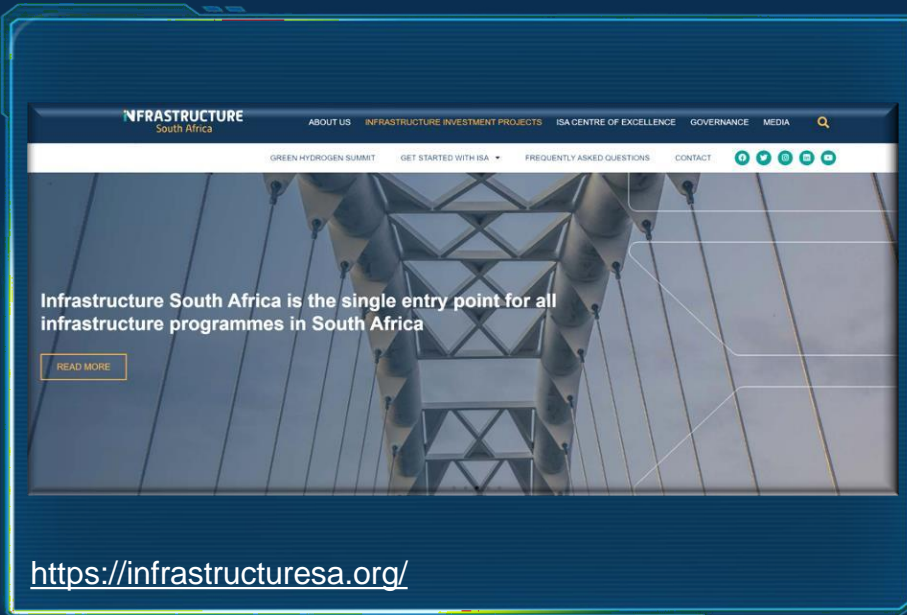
NFRASTRUCTURE South Africa

ABOUT US INFRASTRUCTURE INVESTMENT PROJECTS ISA CENTRE OF EXCELLENCE GOVERNANCE MEDIA

GREEN HYDROGEN SUMMIT GET STARTED WITH ISA FREQUENTLY ASKED QUESTIONS CONTACT

Infrastructure South Africa is the single entry point for all infrastructure programmes in South Africa

READ MORE

https://infrastructuresa.org/